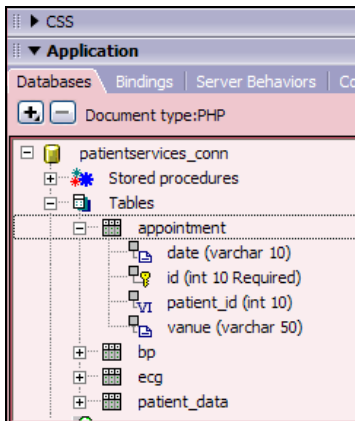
▶ CSS

▼ Application

Databases | Bindings | Server Behaviors | Co

Document type:PHP

patientservices_conn
Stored procedures
Tables
appointment
date (varchar 10)
id (int 10 Required)
patient_id (int 10)
vanue (varchar 50)
bp
ecg
patient_data